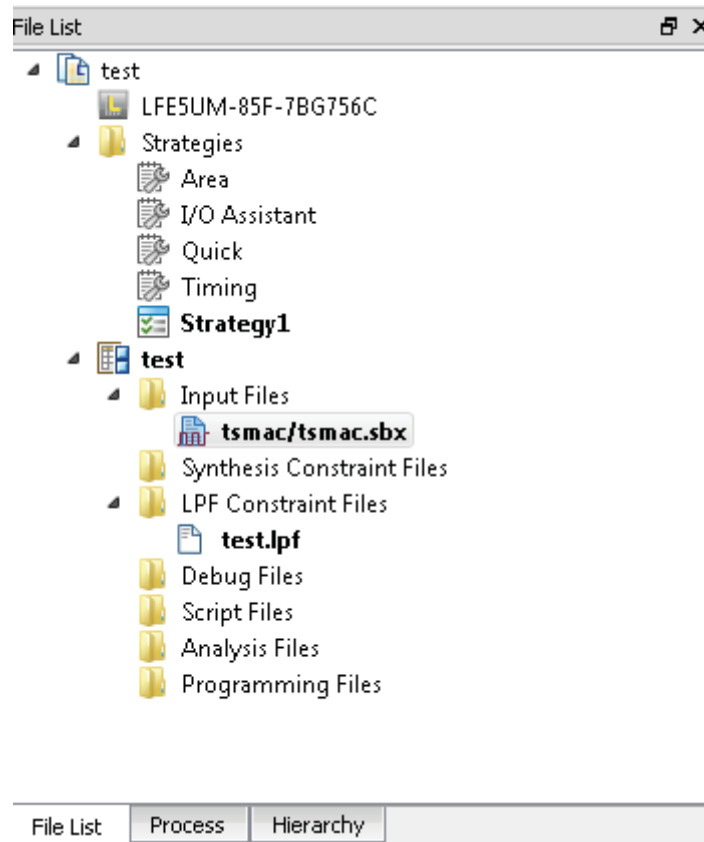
File List

test
LFE5UM-85F-7BG756C
Strategies
Area
I/O Assistant
Quick
Timing
Strategy1
test
Input Files
tsmac/tsmac.sbx
Synthesis Constraint Files
LPF Constraint Files
test.lpf
Debug Files
Script Files
Analysis Files
Programming Files

File List | Process | Hierarchy